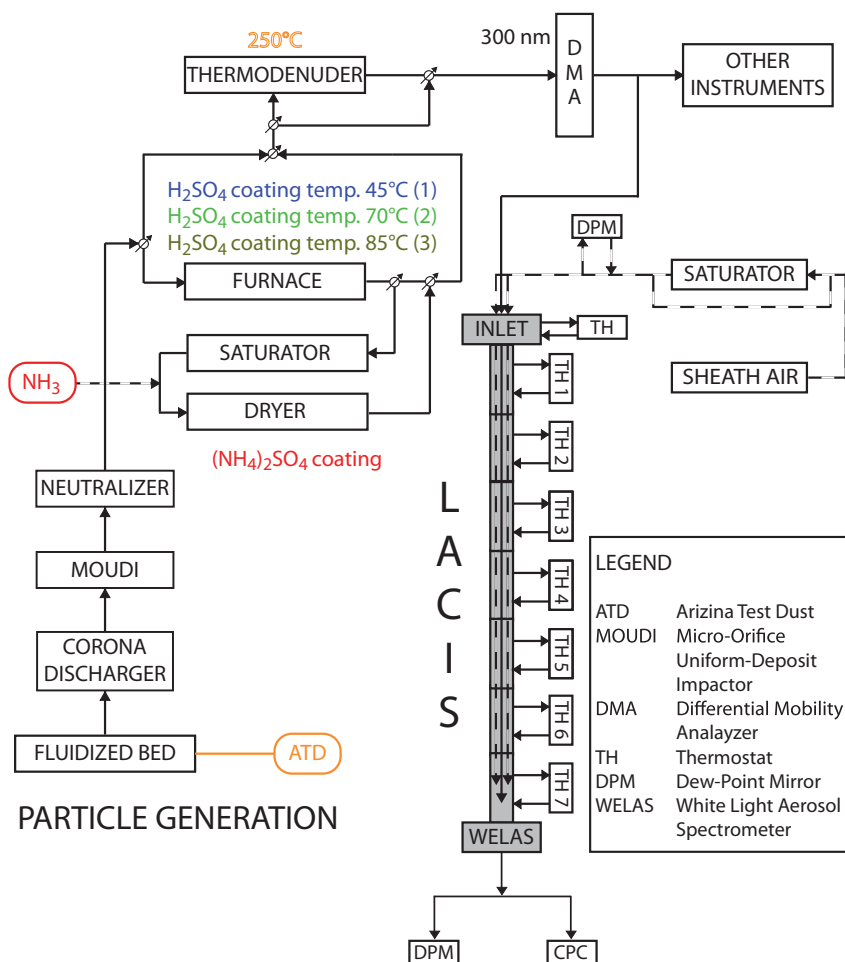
250°C

THERMODENUDER

300 nm

D M A

OTHER INSTRUMENTS

$H_2SO_4$ coating temp. 45°C (1)
$H_2SO_4$ coating temp. 70°C (2)
$H_2SO_4$ coating temp. 85°C (3)

FURNACE

DPM

SATURATOR

INLET

TH

SATURATOR

SHEATH AIR

$NH_3$

DRYER

$(NH_4)_2SO_4$ coating

TH 1

TH 2

TH 3

TH 4

TH 5

TH 6

TH 7

L A C I S

NEUTRALIZER

MOUDI

CORONA DISCHARGER

FLUIDIZED BED

ATD

PARTICLE GENERATION

LEGEND

| | |
|---|---|
| ATD | Arizina Test Dust |
| MOUDI | Micro-Orifice Uniform-Deposit Impactor |
| DMA | Differential Mobility Analayzer |
| TH | Thermostat |
| DPM | Dew-Point Mirror |
| WELAS | White Light Aerosol Spectrometer |

WELAS

DPM

CPC